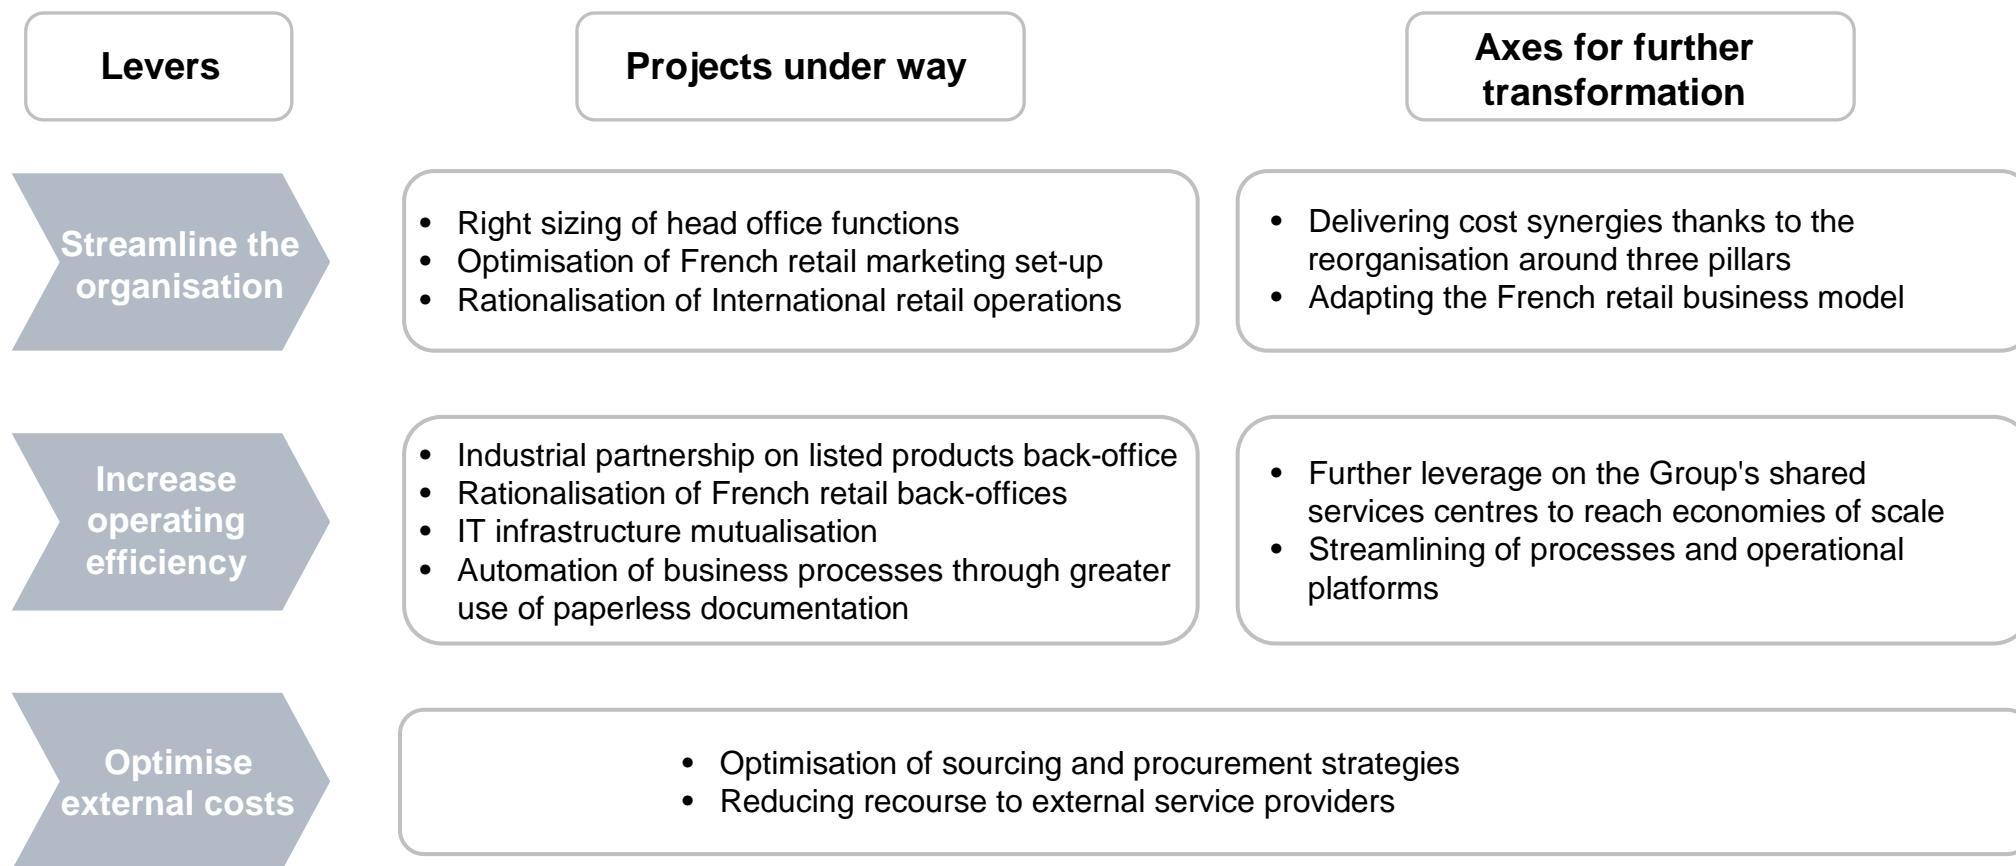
Levers

Projects under way

Axes for further transformation

Streamline the organisation

- Right sizing of head office functions
- Optimisation of French retail marketing set-up
- Rationalisation of International retail operations

- Delivering cost synergies thanks to the reorganisation around three pillars
- Adapting the French retail business model

Increase operating efficiency

- Industrial partnership on listed products back-office
- Rationalisation of French retail back-offices
- IT infrastructure mutualisation
- Automation of business processes through greater use of paperless documentation

- Further leverage on the Group's shared services centres to reach economies of scale
- Streamlining of processes and operational platforms

Optimise external costs

- Optimisation of sourcing and procurement strategies
- Reducing recourse to external service providers